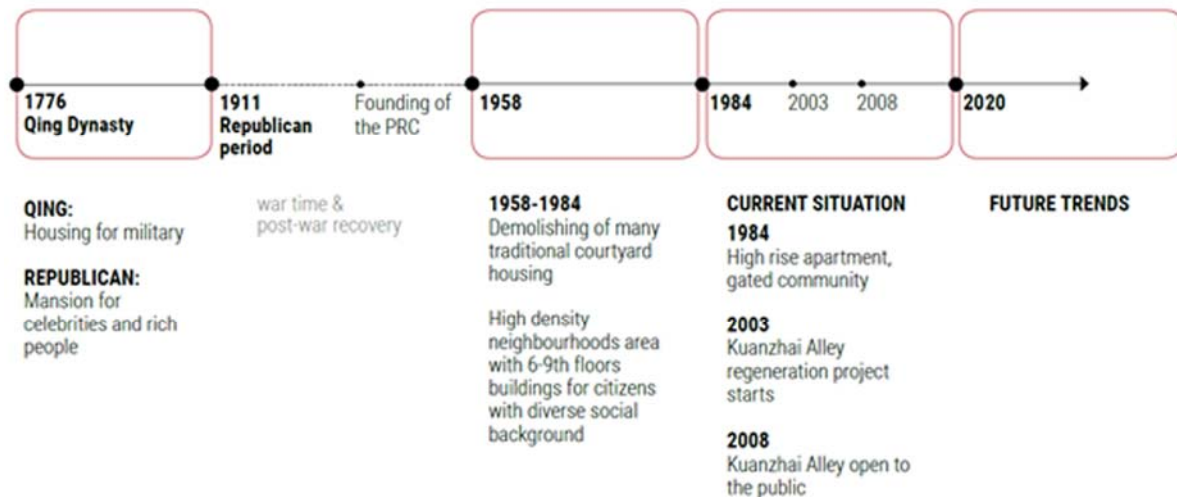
1776
Qing Dynasty

1911
Republican period

Founding of the PRC

1958

1984

2003

2008

2020

QING:
Housing for military

REPUBLICAN:
Mansion for celebrities and rich people

war time & post-war recovery

1958-1984
Demolishing of many traditional courtyard housing

High density neighbourhoods area with 6-9th floors buildings for citizens with diverse social background

CURRENT SITUATION
1984
High rise apartment, gated community

2003
Kuanzhai Alley regeneration project starts

2008
Kuanzhai Alley open to the public

FUTURE TRENDS